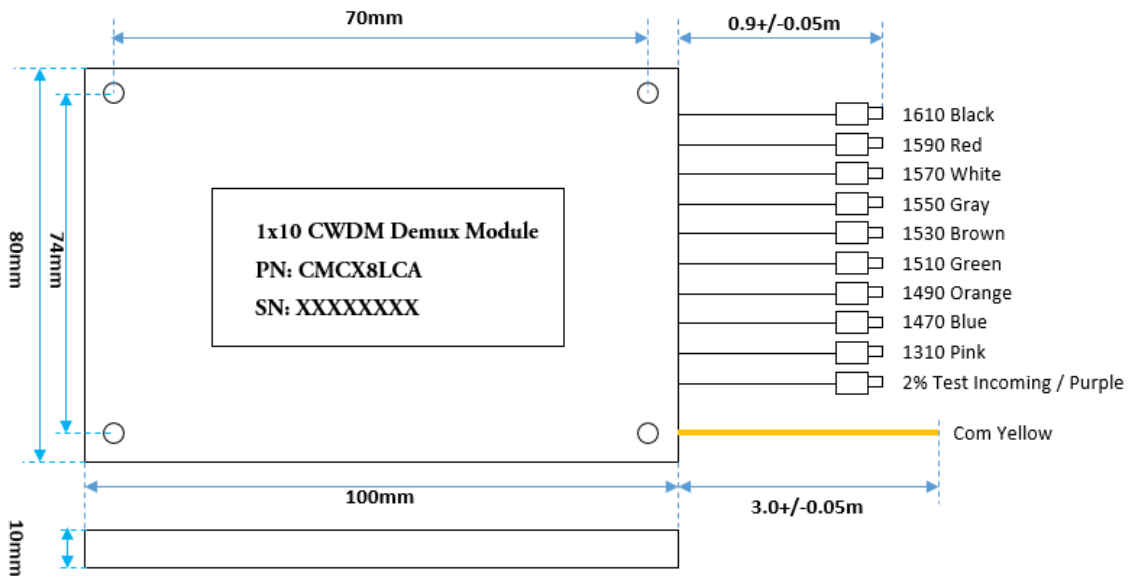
70mm

0.9+/-0.05m

80mm

74mm

1x10 CWDM Demux Module
PN: CMCX8LCA
SN: XXXXXXXX

1610 Black
1590 Red
1570 White
1550 Gray
1530 Brown
1510 Green
1490 Orange
1470 Blue
1310 Pink
2% Test Incoming / Purple

Com Yellow

100mm

3.0+/-0.05m

10mm